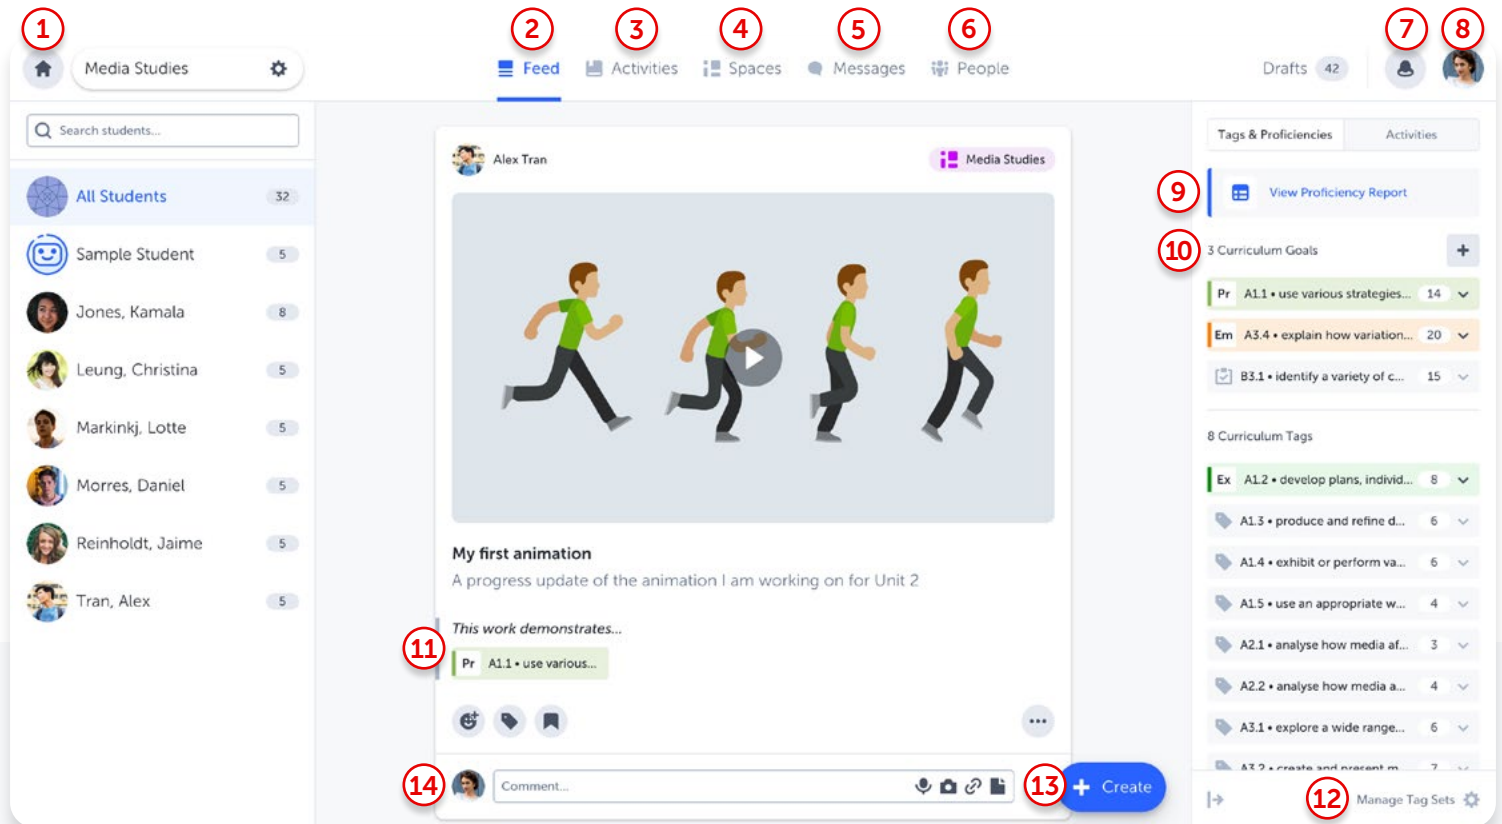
1 Media Studies

2 Feed 3 Activities 4 Spaces 5 Messages 6 People

Drafts 42 7 8

Search students...

All Students 32
Sample Student 5
Jones, Kamala 8
Leung, Christina 5
Markinkj, Lotte 5
Morres, Daniel 5
Reinholdt, Jaime 5
Tran, Alex 5

Alex Tran Media Studies

My first animation
A progress update of the animation I am working on for Unit 2

This work demonstrates...
11 Pr A1.1 • use various...

14 Comment...

13 Create

Tags & Proficiencies Activities

9 View Proficiency Report

10 3 Curriculum Goals

Pr A1.1 • use various strategies... 14
Em A3.4 • explain how variation... 20
B3.1 • identify a variety of c... 15

8 Curriculum Tags

Ex A1.2 • develop plans, individ... 8
A1.3 • produce and refine d... 6
A1.4 • exhibit or perform va... 6
A1.5 • use an appropriate w... 4
A2.1 • analyse how media af... 3
A2.2 • analyse how media a... 4
A3.1 • explore a wide range... 6
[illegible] 7

12 Manage Tag Sets